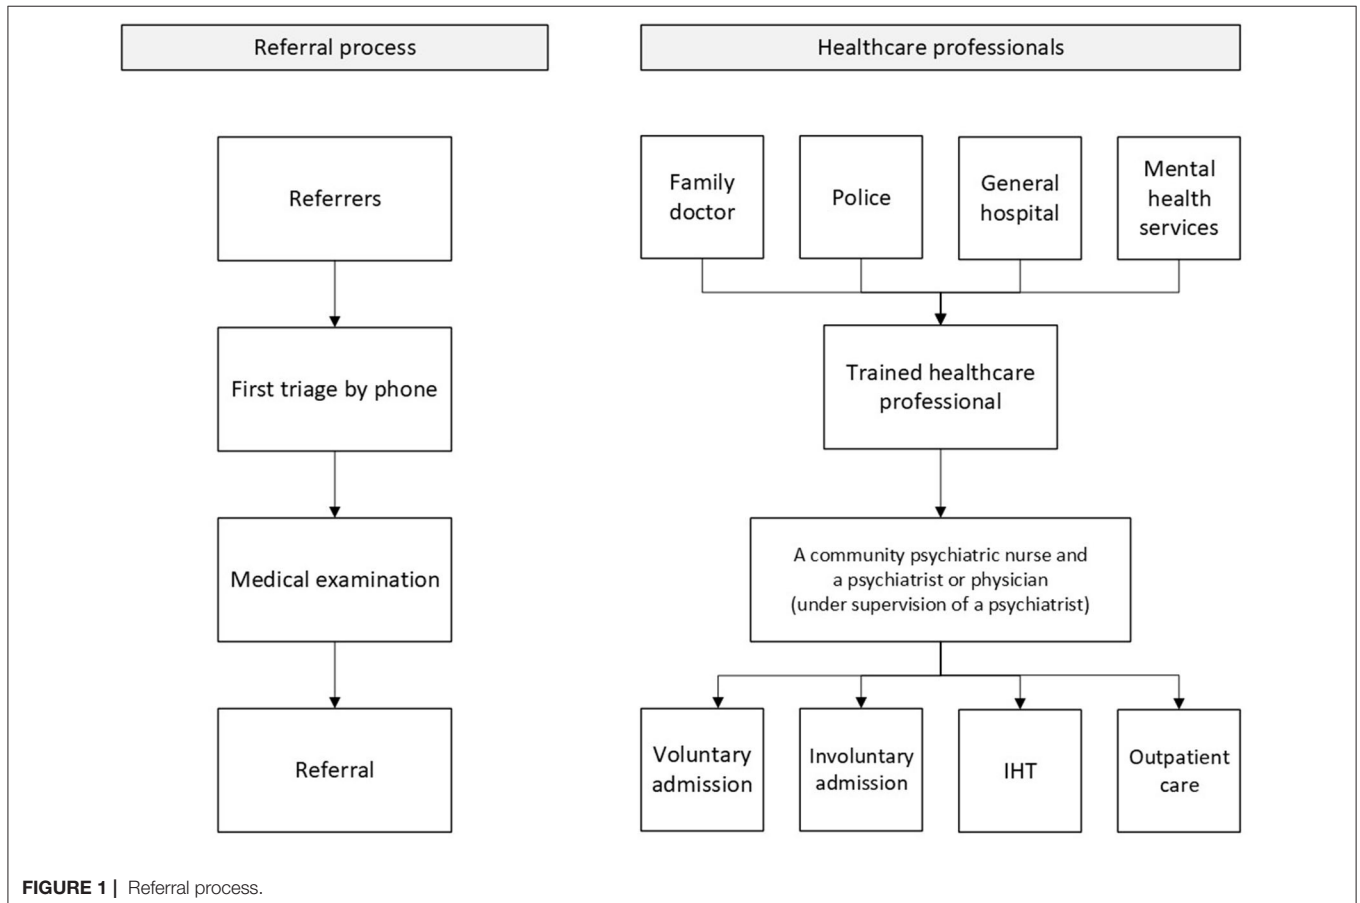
Referral process

Healthcare professionals

Referrers

First triage by phone

Medical examination

Referral

Family doctor

Police

General hospital

Mental health services

Trained healthcare professional

A community psychiatric nurse and a psychiatrist or physician (under supervision of a psychiatrist)

Voluntary admission

Involuntary admission

IHT

Outpatient care

FIGURE 1 | Referral process.